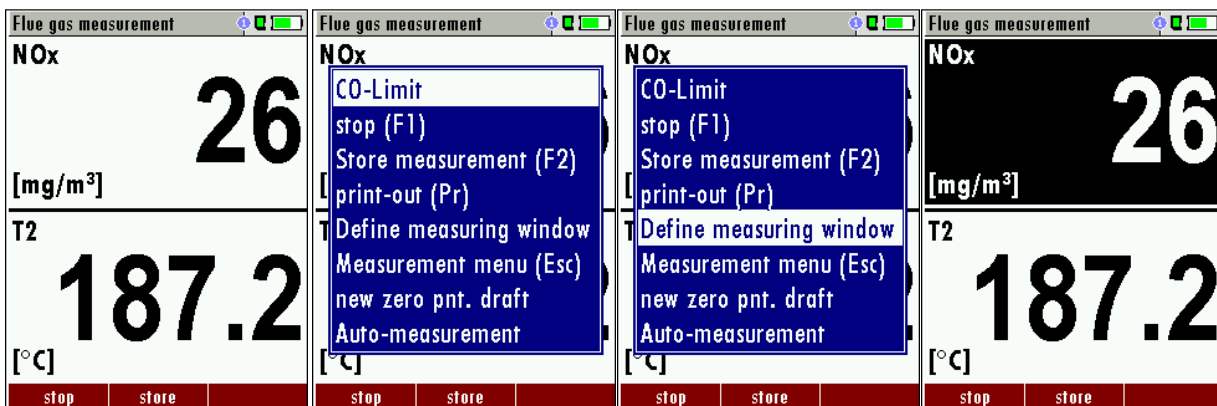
Flue gas measurement
NOx
26
[mg/m³]
T2
187.2
[°C]
stop | store

Flue gas measurement
NOx
CO-Limit
stop (F1)
Store measurement (F2)
print-out (Pr)
Define measuring window
Measurement menu (Esc)
new zero pnt. draft
Auto-measurement
stop | store

Flue gas measurement
NOx
CO-Limit
stop (F1)
Store measurement (F2)
print-out (Pr)
Define measuring window
Measurement menu (Esc)
new zero pnt. draft
Auto-measurement
stop | store

Flue gas measurement
NOx
26
[mg/m³]
T2
187.2
[°C]
stop | store